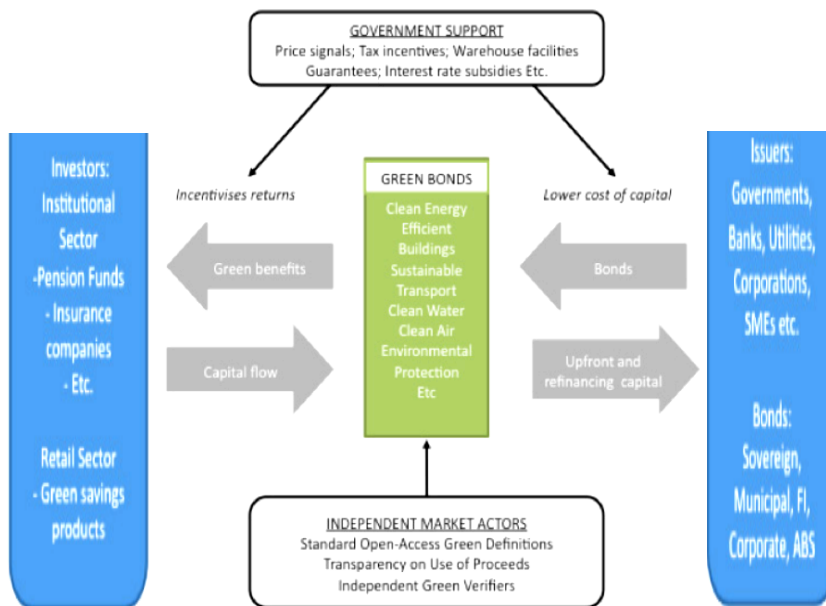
GOVERNMENT SUPPORT
Price signals; Tax incentives; Warehouse facilities
Guarantees; Interest rate subsidies Etc.

Investors:
Institutional Sector
-Pension Funds
- Insurance companies
- Etc.

Retail Sector
- Green savings products

Incentivises returns

Green benefits

Capital flow

GREEN BONDS
Clean Energy
Efficient Buildings
Sustainable Transport
Clean Water
Clean Air
Environmental Protection
Etc

Lower cost of capital

Bonds

Upfront and refinancing capital

Issuers:
Governments, Banks, Utilities, Corporations, SMEs etc.

Bonds:
Sovereign, Municipal, FI, Corporate, ABS

INDEPENDENT MARKET ACTORS
Standard Open-Access Green Definitions
Transparency on Use of Proceeds
Independent Green Verifiers